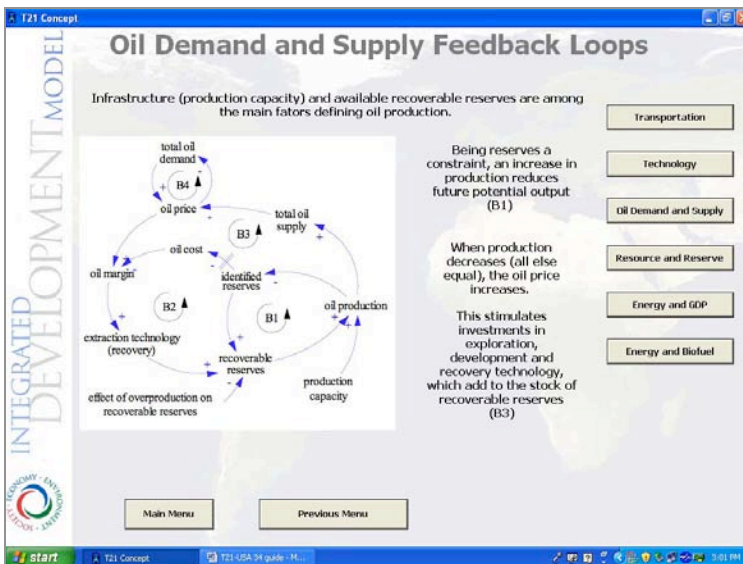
T21 Concept

INTEGRATED DEVELOPMENT MODEL

Oil Demand and Supply Feedback Loops

Infrastructure (production capacity) and available recoverable reserves are among the main fators defining oil production.

total oil demand
B4
oil price
total oil supply
B3
oil cost
identified reserves
oil margin
B2
B1
oil production
extraction technology (recovery)
recoverable reserves
production capacity
effect of overproduction on recoverable reserves

Being reserves a constraint, an increase in production reduces future potential output (B1)

When production decreases (all else equal), the oil price increases.

This stimulates investments in exploration, development and recovery technology, which add to the stock of recoverable reserves (B3)

Transportation

Technology

Oil Demand and Supply

Resource and Reserve

Energy and GDP

Energy and Biofuel

ECONOMY · ENVIRONMENT · SOCIETY

Main Menu

Previous Menu

start

T21 Concept

T21-USA 34 guide - M...

3:01 PM